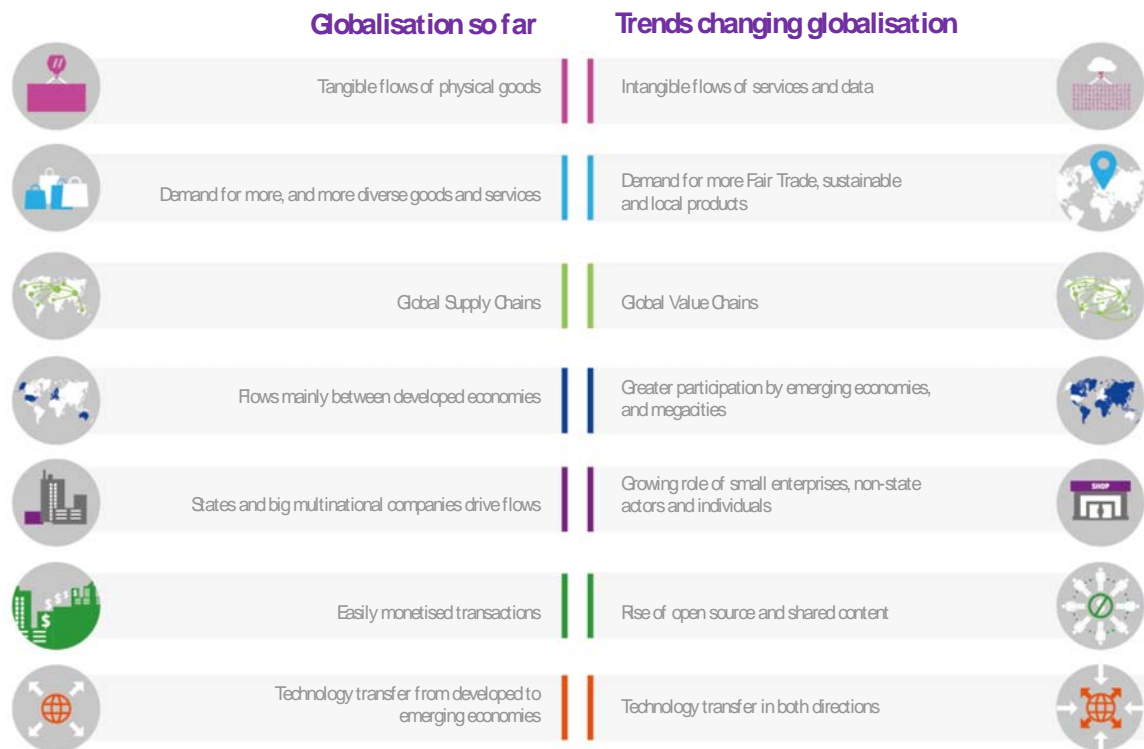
| Globalisation so far | Trends changing globalisation |
|---|---|
| Tangible flows of physical goods | Intangible flows of services and data |
| Demand for more, and more diverse goods and services | Demand for more Fair Trade, sustainable and local products |
| Global Supply Chains | Global Value Chains |
| Flows mainly between developed economies | Greater participation by emerging economies, and megacities |
| States and big multinational companies drive flows | Growing role of small enterprises, non-state actors and individuals |
| Easily monetised transactions | Rise of open source and shared content |
| Technology transfer from developed to emerging economies | Technology transfer in both directions |

SHOP